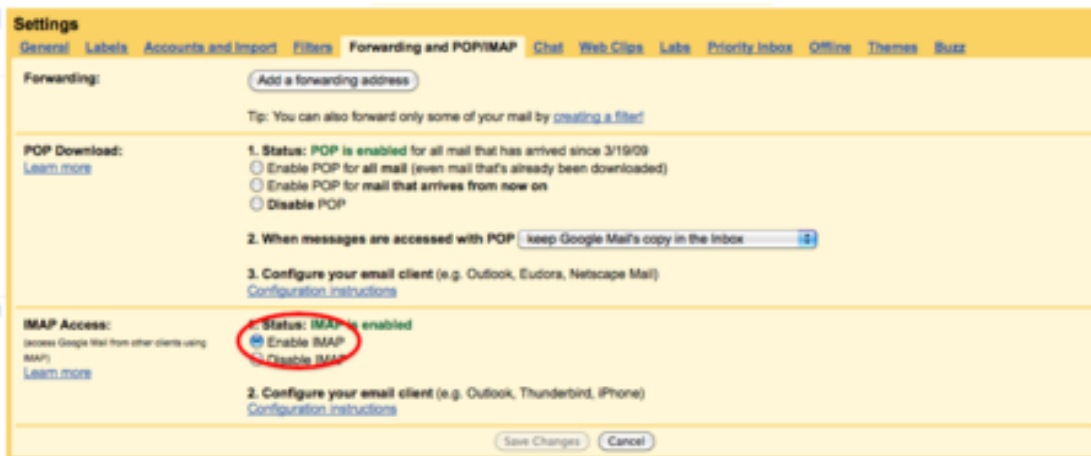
Settings

General Labels Accounts and Import Filters Forwarding and POP/IMAP Chat Web Clips Labs Priority Inbox Offline Themes Buzz

Forwarding:

Add a forwarding address

Tip: You can also forward only some of your mail by creating a filter!

POP Download:
Learn more

1. Status: POP is enabled for all mail that has arrived since 3/19/09
Enable POP for all mail (even mail that's already been downloaded)
Enable POP for mail that arrives from now on
Disable POP

2. When messages are accessed with POP keep Google Mail's copy in the Inbox

3. Configure your email client (e.g. Outlook, Eudora, Netscape Mail)
Configuration instructions

IMAP Access:
(access Google Mail from other clients using IMAP)
Learn more

1. Status: IMAP is enabled
Enable IMAP
Disable IMAP

2. Configure your email client (e.g. Outlook, Thunderbird, iPhone)
Configuration instructions

Save Changes Cancel